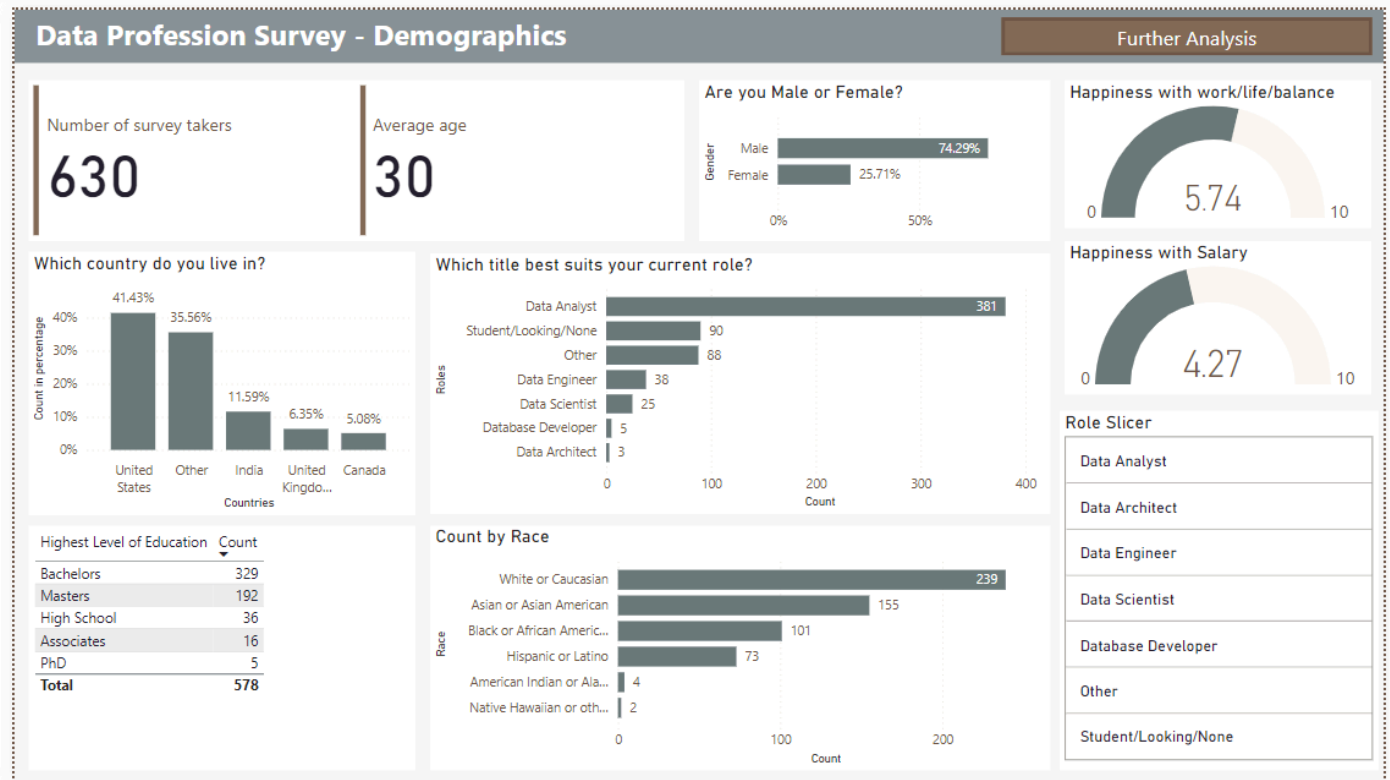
Data Profession Survey - Demographics

Further Analysis

Number of survey takers
630

Average age
30

Are you Male or Female?

Gender

Male 74.29%
Female 25.71%

0% 50%

Happiness with work/life/balance

0 5.74 10

Happiness with Salary

0 4.27 10

Which country do you live in?

Count in percentage

40%
30%
20%
10%
0%

41.43% 35.56% 11.59% 6.35% 5.08%

United States Other India United Kingdo... Canada

Countries

Which title best suits your current role?

Roles

Data Analyst 381
Student/Looking/None 90
Other 88
Data Engineer 38
Data Scientist 25
Database Developer 5
Data Architect 3

0 100 200 300 400
Count

Role Slicer

Data Analyst
Data Architect
Data Engineer
Data Scientist
Database Developer
Other
Student/Looking/None

| Highest Level of Education | Count |
|---|---|
| Bachelors | 329 |
| Masters | 192 |
| High School | 36 |
| Associates | 16 |
| PhD | 5 |
| **Total** | **578** |

Count by Race

Race

White or Caucasian 239
Asian or Asian American 155
Black or African Americ... 101
Hispanic or Latino 73
American Indian or Ala... 4
Native Hawaiian or oth... 2

0 100 200
Count